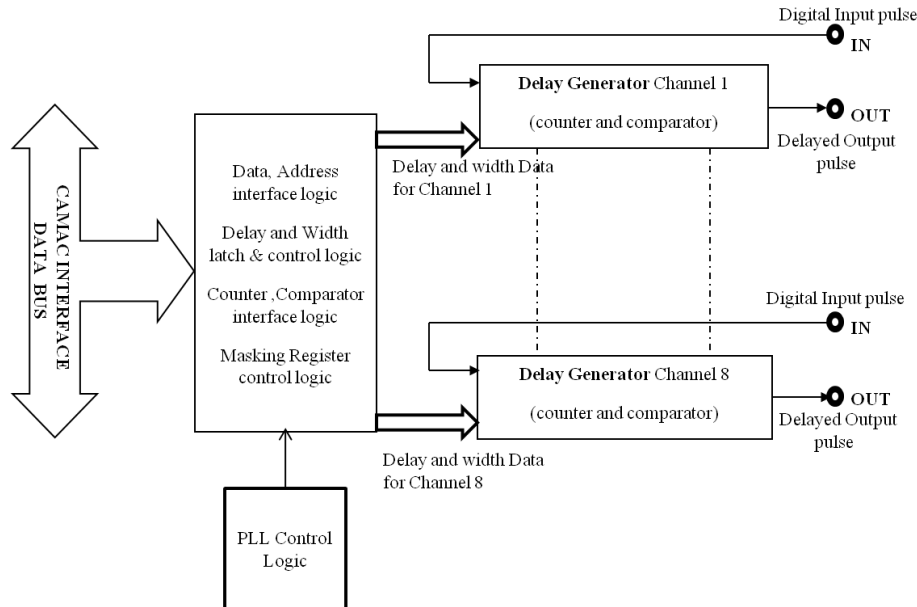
CAMAC INTERFACE DATA BUS

Data, Address interface logic

Delay and Width latch & control logic

Counter ,Comparator interface logic

Masking Register control logic

PLL Control Logic

Digital Input pulse
IN

**Delay Generator** Channel 1

(counter and comparator)

OUT

Delayed Output pulse

Delay and width Data for Channel 1

Digital Input pulse
IN

**Delay Generator** Channel 8

(counter and comparator)

OUT

Delayed Output pulse

Delay and width Data for Channel 8